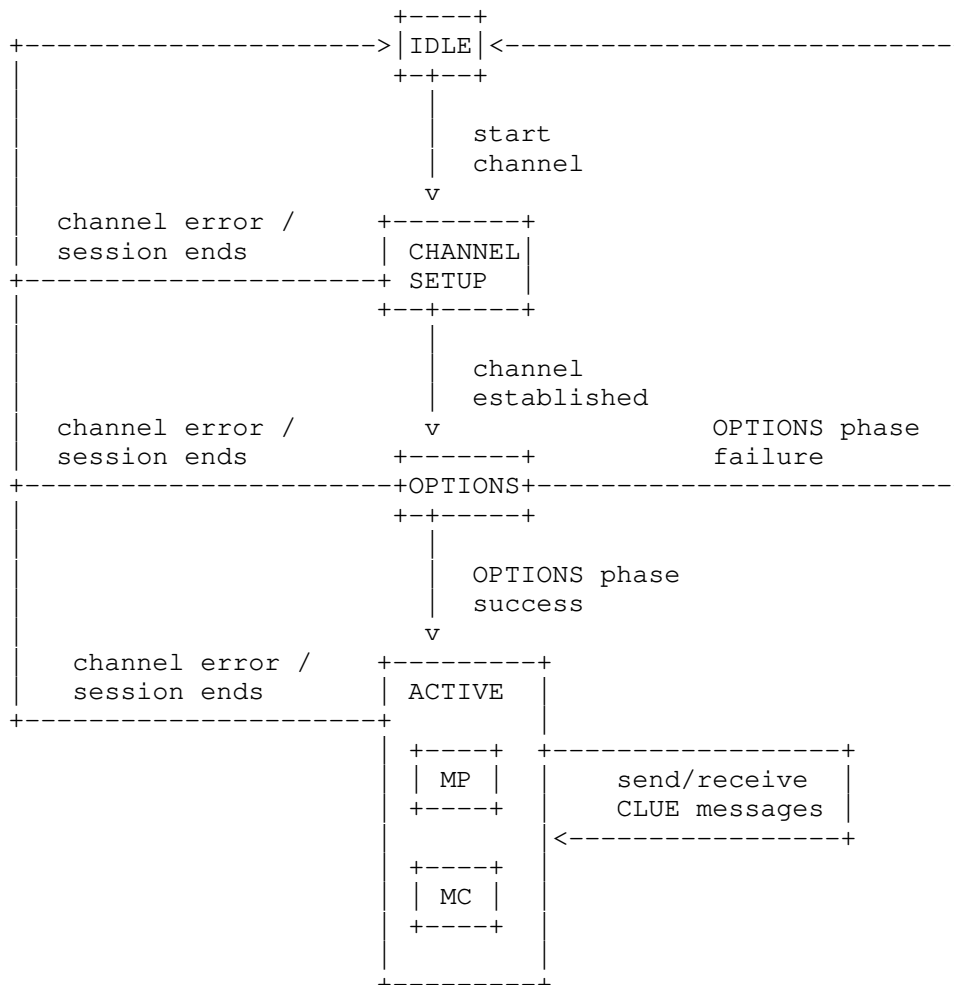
IDLE

start channel

channel error / session ends

CHANNEL SETUP

channel established

channel error / session ends

OPTIONS phase failure

OPTIONS

OPTIONS phase success

channel error / session ends

ACTIVE

MP

send/receive CLUE messages

MC